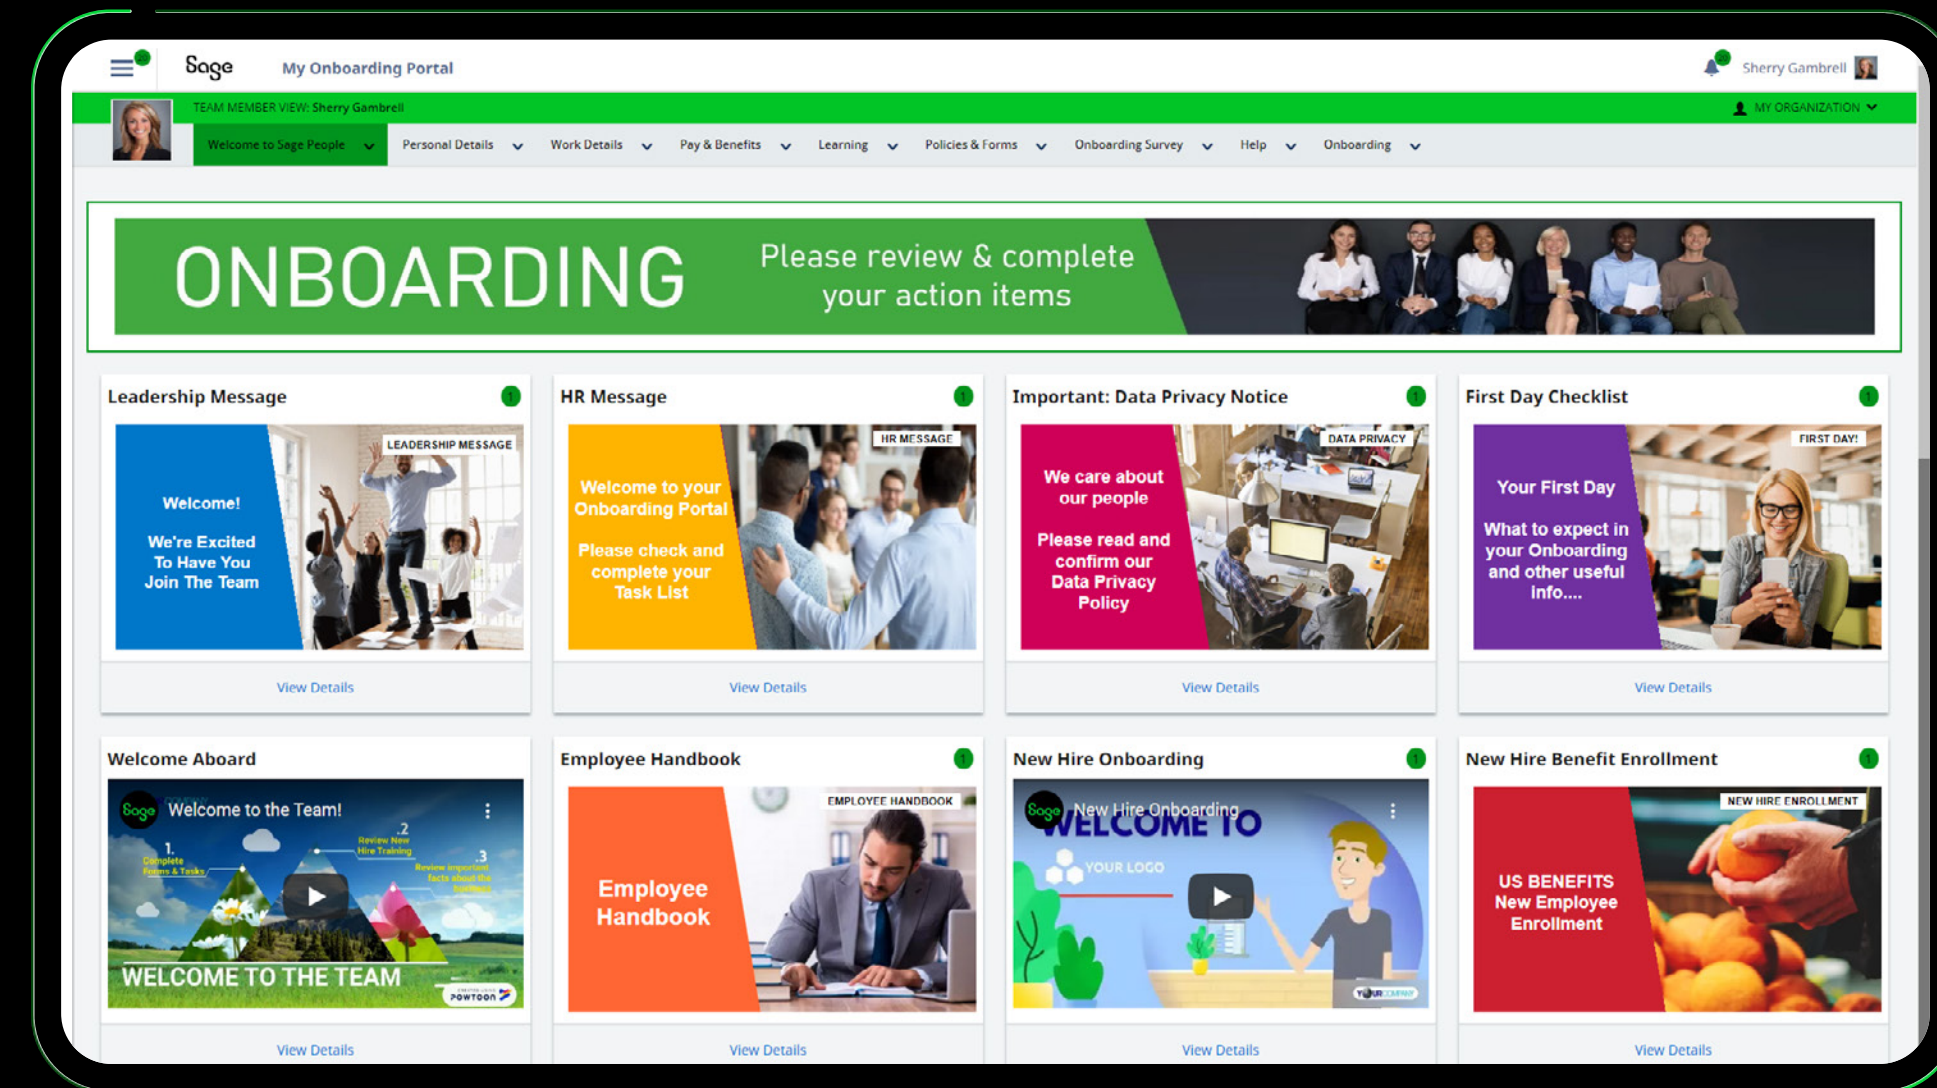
Sage My Onboarding Portal

Sherry Gambrell

TEAM MEMBER VIEW: Sherry Gambrell

MY ORGANIZATION

Welcome to Sage People Personal Details Work Details Pay & Benefits Learning Policies & Forms Onboarding Survey Help Onboarding

ONBOARDING Please review & complete your action items

Leadership Message
LEADERSHIP MESSAGE
Welcome!
We're Excited To Have You Join The Team
View Details

HR Message
HR MESSAGE
Welcome to your Onboarding Portal
Please check and complete your Task List
View Details

Important: Data Privacy Notice
DATA PRIVACY
We care about our people
Please read and confirm our Data Privacy Policy
View Details

First Day Checklist
FIRST DAY!
Your First Day
What to expect in your Onboarding and other useful info....
View Details

Welcome Aboard
Welcome to the Team!
1. Complete Forms & Tasks
2. Review New Hire Training
3. Review important facts about the business
WELCOME TO THE TEAM
POWTOON
View Details

Employee Handbook
EMPLOYEE HANDBOOK
Employee Handbook
View Details

New Hire Onboarding
New Hire Onboarding
WELCOME TO
YOUR LOGO
YOUR COMPANY
View Details

New Hire Benefit Enrollment
NEW HIRE ENROLLMENT
US BENEFITS New Employee Enrollment
View Details